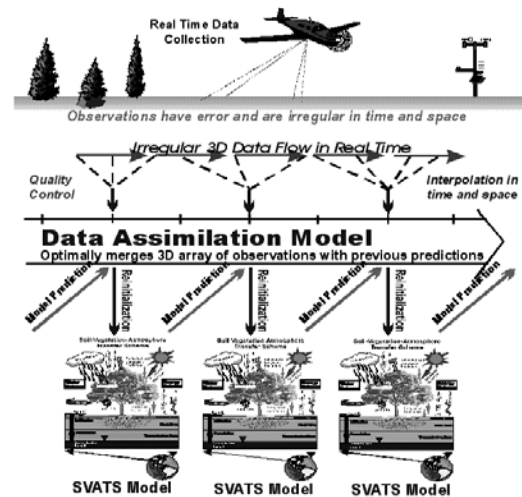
Real Time Data Collection

Observations have error and are irregular in time and space

Irregular 3D Data Flow in Real Time

Quality Control

Interpolation in time and space

Data Assimilation Model

Optimally merges 3D array of observations with previous predictions

Model Prediction

Reinitialization

Model Prediction

Reinitialization

Model Prediction

Reinitialization

Model Prediction

Soil-Vegetation-Atmosphere Transfer Scheme

Soil-Vegetation-Atmosphere Transfer Scheme

Soil-Vegetation-Atmosphere Transfer Scheme

SVATS Model

SVATS Model

SVATS Model